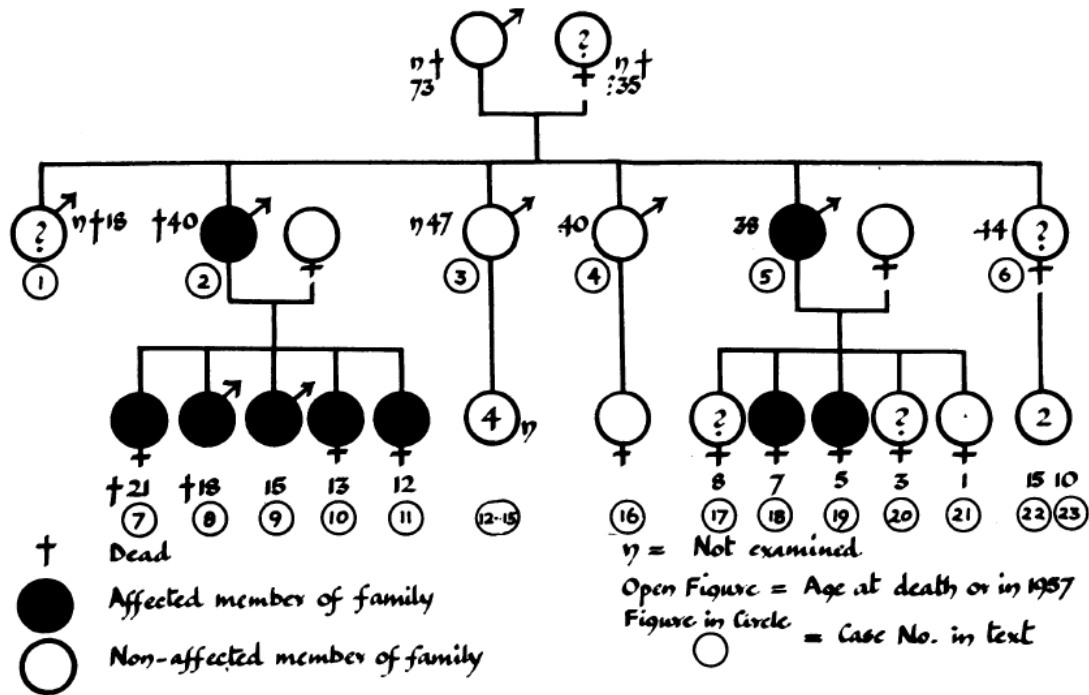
?
η † 73
η † 35

? η † 18
① 
† 40
②
η 47
③
40
④
38
⑤
44 ?
⑥

† 21 ⑦
† 18 ⑧
15 ⑨
13 ⑩
12 ⑪
4 η
⑫-⑮
⑯
? 8 ⑰
7 ⑱
5 ⑲
? 3 ⑳
1 ㉑
2
15 10
㉒ ㉓

† Dead
Affected member of family
Non-affected member of family
η = Not examined
Open Figure = Age at death or in 1957
Figure in Circle = Case No. in text